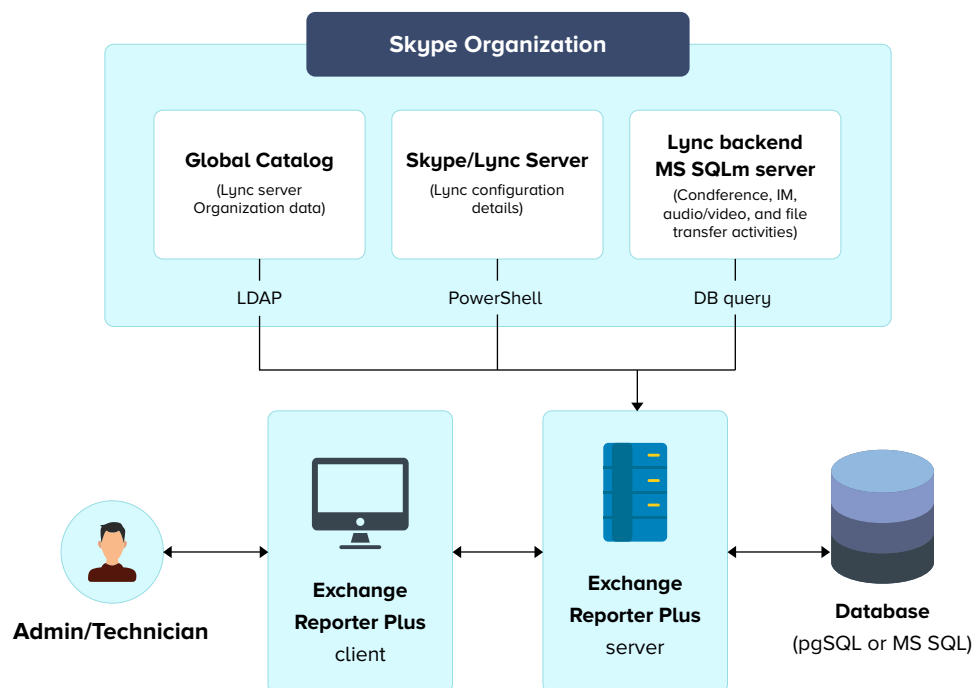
Skype Organization

Global Catalog
(Lync server Organization data)

Skype/Lync Server
(Lync configuration details)

Lync backend MS SQLm server
(Condference, IM, audio/video, and file transfer activities)

LDAP

PowerShell

DB query

Admin/Technician

Exchange Reporter Plus client

Exchange Reporter Plus server

Database
(pgSQL or MS SQL)